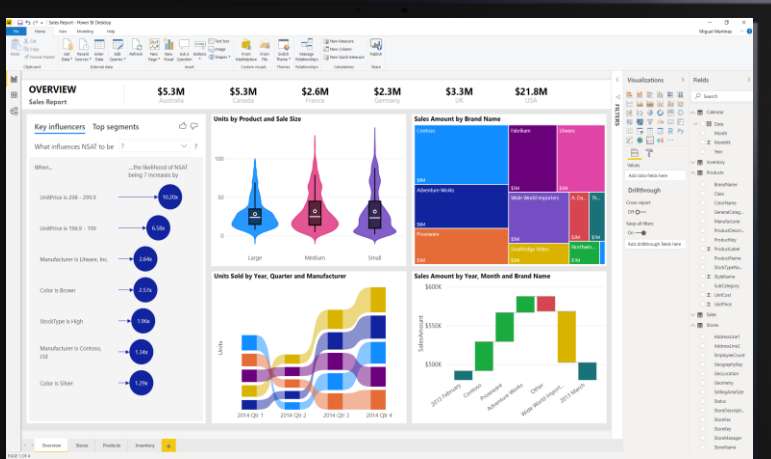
Sales Report - Power BI Desktop

Miguel Martinez

File Home View Modeling Help

Paste Cut Copy Format Painter Clipboard Get Data Recent Sources Enter Data Edit Queries External data Refresh New Page New Visual Ask A Question Buttons Text box Image Shapes Insert From Marketplace From File Custom visuals Switch Theme Themes Manage Relationships Relationships New Measure New Column New Quick Measure Calculations Publish Share

OVERVIEW
Sales Report

$5.3M Australia
$5.3M Canada
$2.6M France
$2.3M Germany
$3.3M UK
$21.8M USA

Key influencers Top segments

What influences NSAT to be 7

When... ...the likelihood of NSAT being 7 increases by

UnitPrice is 298 - 299.9 10.20x
UnitPrice is 196.9 - 199 6.58x
Manufacturer is Litware, Inc. 2.64x
Color is Brown 2.57x
StockType is High 1.96x
Manufacturer is Contoso, Ltd 1.38x
Color is Silver 1.29x

Units by Product and Sale Size

Large Medium Small

Sales Amount by Brand Name

Contoso Fabrikam Litware Adventure Works Wide World Importers A. Datum Tailspin Toys Proseware Southridge Video Northwin...

$3M $3M $2M $3M $2M $1M $1M $1M $1M

Units Sold by Year, Quarter and Manufacturer

Units

2014 Qtr 1 2014 Qtr 2 2014 Qtr 3 2014 Qtr 4

Sales Amount by Year, Month and Brand Name

$600K $550K $500K

SalesAmount

2013 February Contoso Proseware Adventure Works Other Wide World Import... 2013 March

Visualizations

FILTERS

Values

Add data fields here

Drillthrough

Cross-report

Off

Keep all filters

On

Add drillthrough fields here

Fields

Search

Calendar
Date
Month
MonthN
Year
Inventory
Products
BrandName
Class
ColorName
GeneralCateg...
Manufacturer
ProductDescri...
ProductKey
ProductLabel
ProductName
StockTypeNa...
StyleName
SubCategory
UnitCost
UnitPrice
Sales
Stores
AddressLine1
AddressLine2
EmployeeCount
GeographyKey
GeoLocation
Geometry
SellingAreaSize
Status
StoreDescript...
StoreKey
StoreManager
StoreName

Overview Stores Products Inventory +

PAGE 1 OF 4